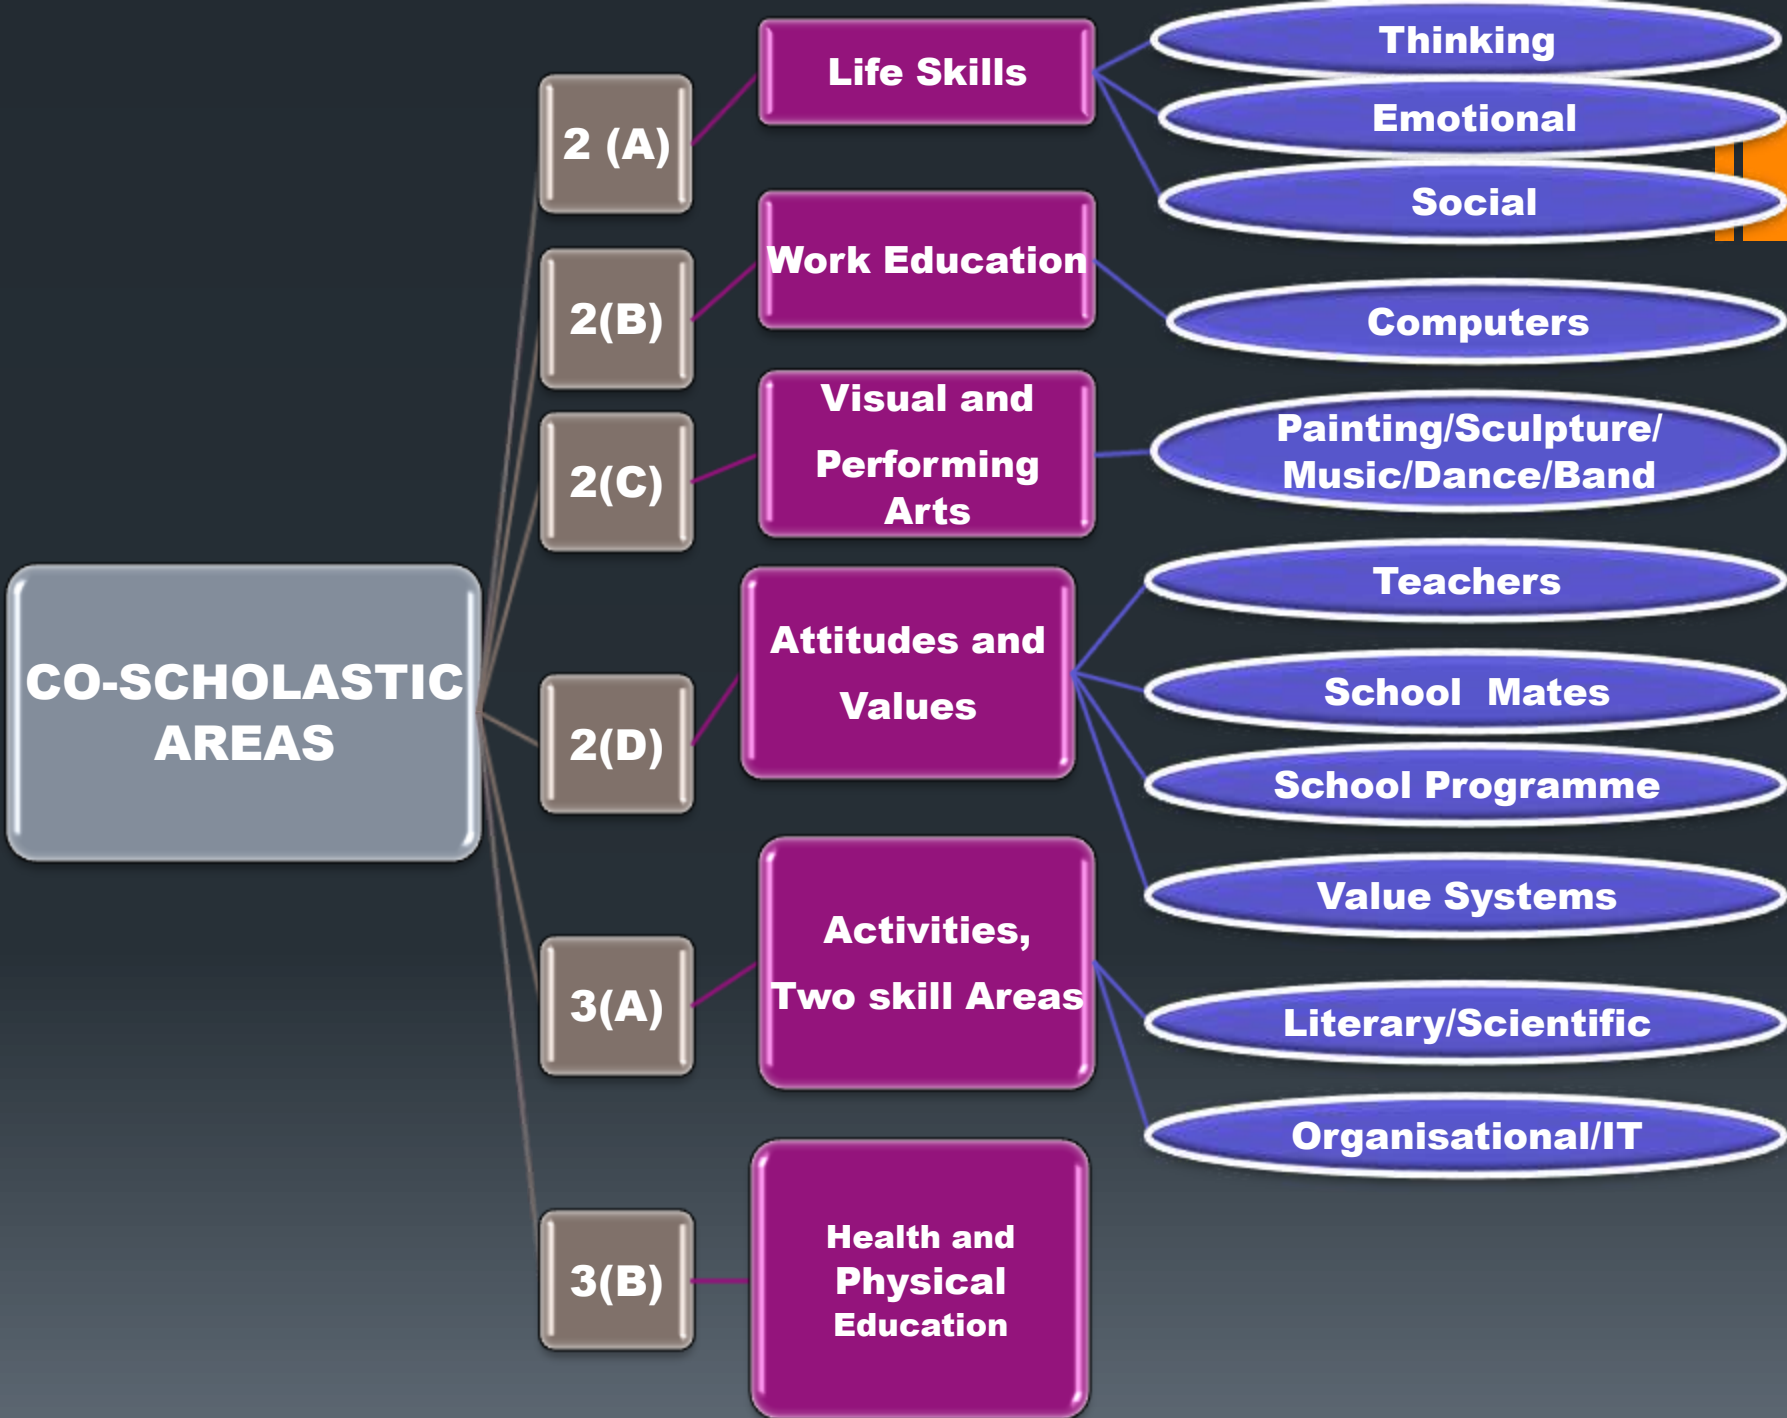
CO-SCHOLASTIC AREAS

2 (A)

Life Skills

Thinking

Emotional

Social

2(B)

Work Education

Computers

2(C)

Visual and Performing Arts

Painting/Sculpture/ Music/Dance/Band

2(D)

Attitudes and Values

Teachers

School Mates

School Programme

Value Systems

3(A)

Activities, Two skill Areas

Literary/Scientific

Organisational/IT

3(B)

Health and Physical Education